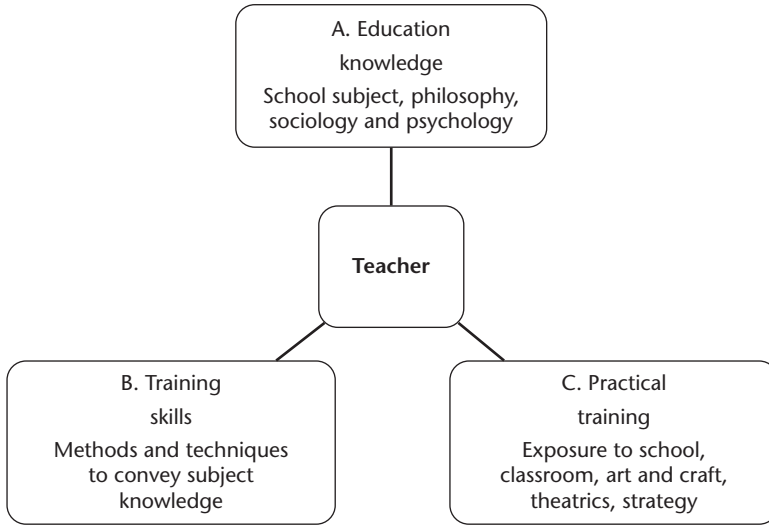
A. Education
knowledge
School subject, philosophy, sociology and psychology

Teacher

B. Training
skills
Methods and techniques to convey subject knowledge

C. Practical
training
Exposure to school, classroom, art and craft, theatrics, strategy